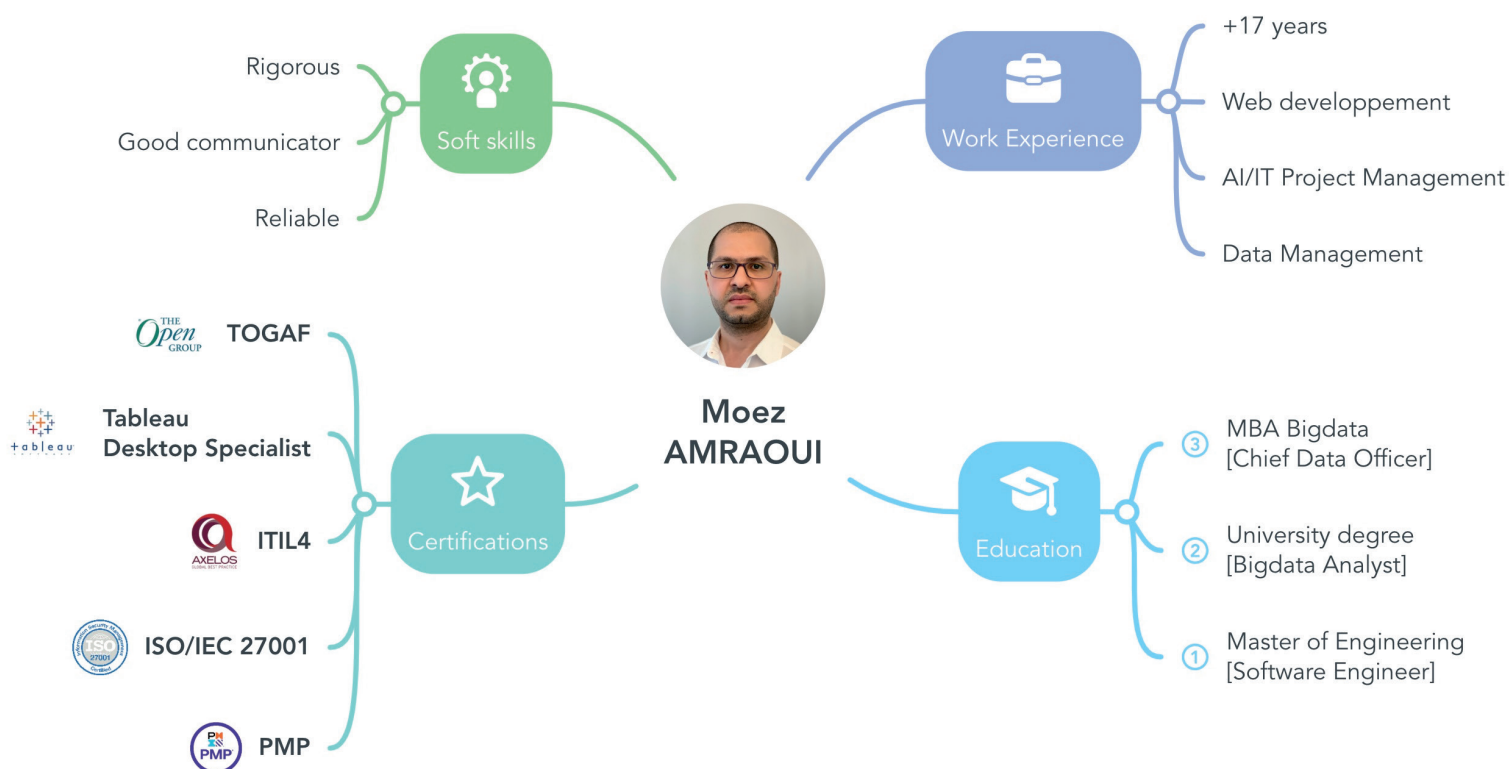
Rigorous

Good communicator

Reliable

Soft skills

Work Experience

+17 years

Web developpement

AI/IT Project Management

Data Management

Moez AMRAOUI

THE Open GROUP TOGAF

tableau Tableau Desktop Specialist

AXELOS ITIL4

ISO 27001 ISO/IEC 27001

PMP PMP

Certifications

Education

③ MBA Bigdata [Chief Data Officer]

② University degree [Bigdata Analyst]

① Master of Engineering [Software Engineer]